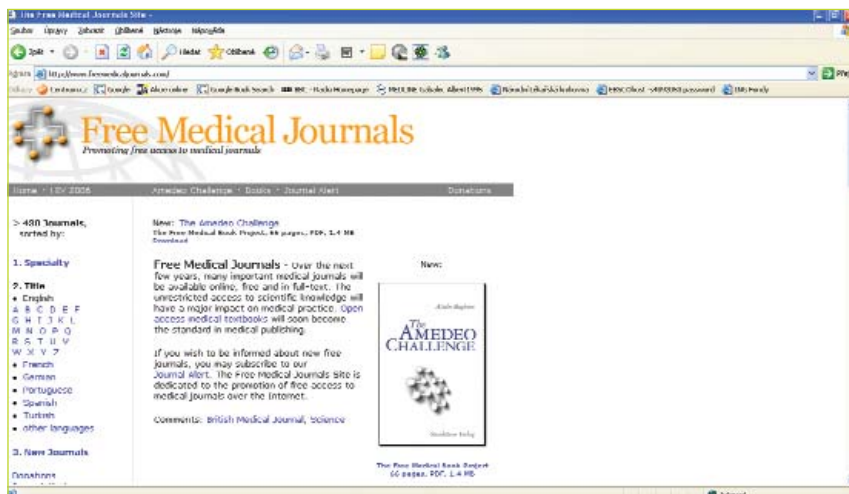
The Free Medical Journals Site -

Soubor Úpravy Zobrazit Oblíbené Nástroje Nápověda

Zpět Hledat Oblíbené

Adresa http://www.freemedicaljournals.com/

Free Medical Journals
Promoting free access to medical journals

Home · 1 IV 2006 Amedeo Challenge · Books · Journal Alert Donations

> 480 Journals, sorted by:

1. Specialty

2. Title
• English
A B C D E F
G H I J K L
M N O P Q
R S T U V
W X Y Z
• French
• German
• Portuguese
• Spanish
• Turkish
• other languages

3. New Journals

Donations

New: The Amedeo Challenge
The Free Medical Book Project, 66 pages, PDF, 1.4 MB
Download

Free Medical Journals - Over the next few years, many important medical journals will be available online, free and in full-text. The unrestricted access to scientific knowledge will have a major impact on medical practice. Open access medical textbooks will soon become the standard in medical publishing.

If you wish to be informed about new free journals, you may subscribe to our Journal Alert. The Free Medical Journals Site is dedicated to the promotion of free access to medical journals over the Internet.

Comments: British Medical Journal, Science

New:

The Amedeo Challenge

The Free Medical Book Project
66 pages, PDF, 1.4 MB